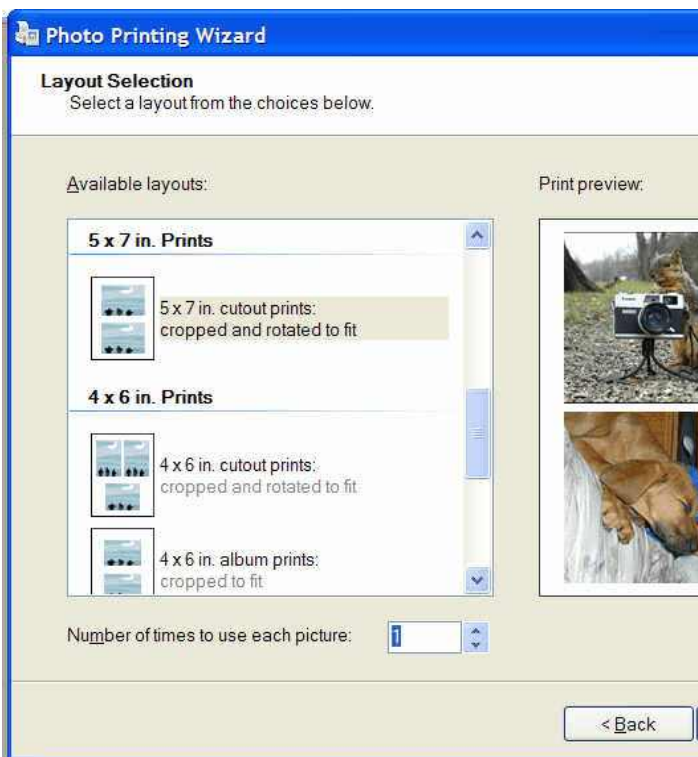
Photo Printing Wizard

Layout Selection
Select a layout from the choices below.

Available layouts:

Print preview:

5 x 7 in. Prints

5 x 7 in. cutout prints: cropped and rotated to fit

4 x 6 in. Prints

4 x 6 in. cutout prints: cropped and rotated to fit

4 x 6 in. album prints: cropped to fit

Number of times to use each picture: 1

< Back